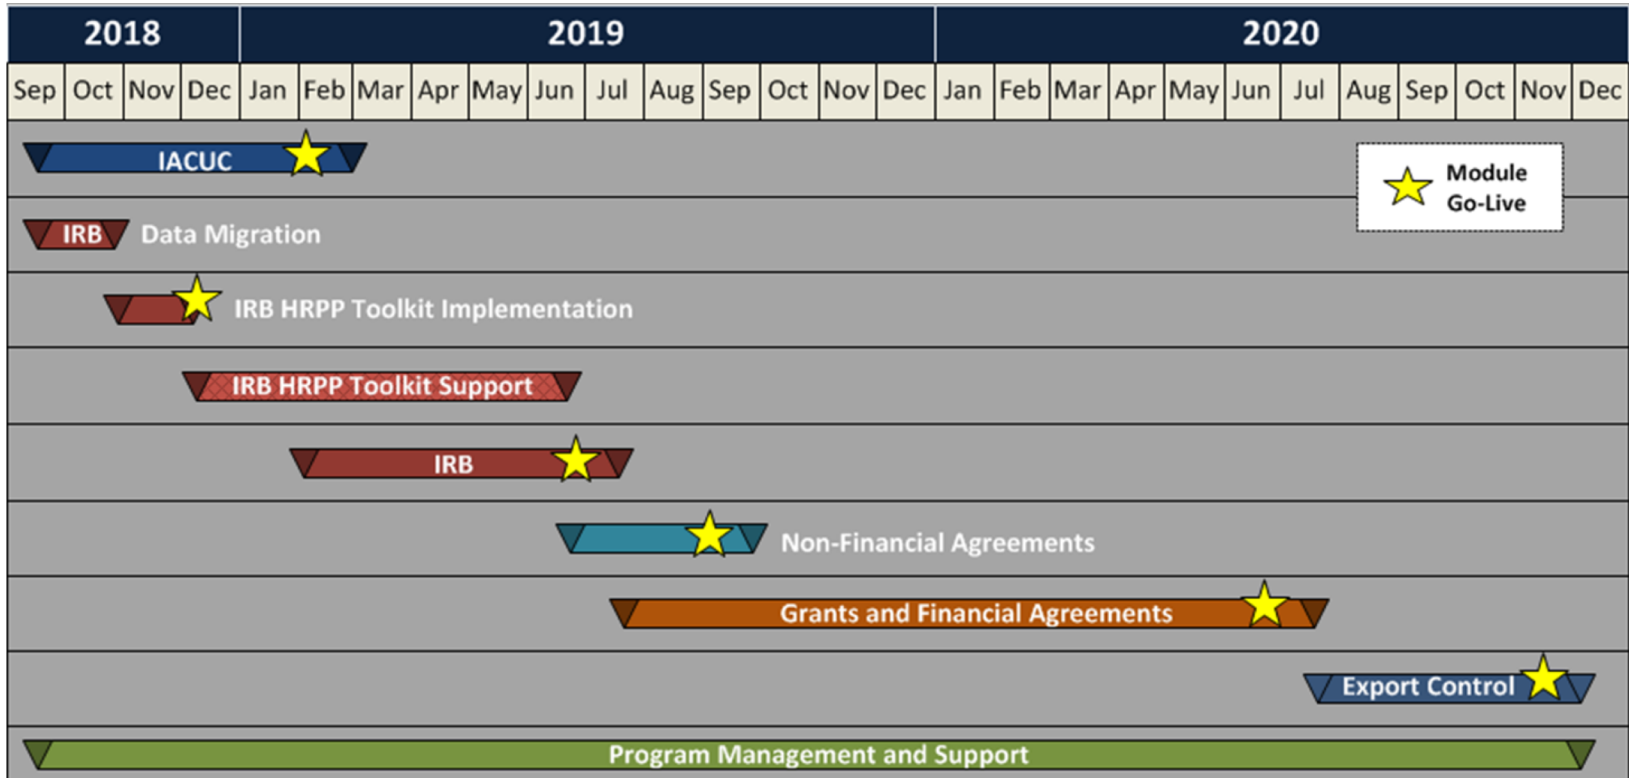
| 2018 | | | | 2019 | | | | | | | | | | | | 2020 | | | | | | | | | | | |
|---|---|---|---|---|---|---|---|---|---|---|---|---|---|---|---|---|---|---|---|---|---|---|---|---|---|---|---|
| Sep | Oct | Nov | Dec | Jan | Feb | Mar | Apr | May | Jun | Jul | Aug | Sep | Oct | Nov | Dec | Jan | Feb | Mar | Apr | May | Jun | Jul | Aug | Sep | Oct | Nov | Dec |

IACUC

Module Go-Live

IRB Data Migration

IRB HRPP Toolkit Implementation

IRB HRPP Toolkit Support

IRB

Non-Financial Agreements

Grants and Financial Agreements

Export Control

Program Management and Support